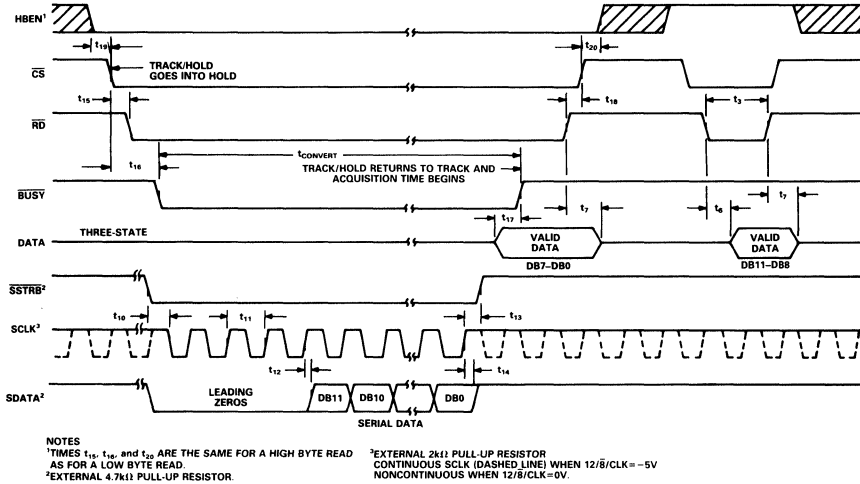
HBEN$^1$

$t_{19}$

$\overline{CS}$

TRACK/HOLD GOES INTO HOLD

$t_{20}$

$t_{15}$

$t_{18}$

$t_3$

$\overline{RD}$

$t_{16}$

$t_{CONVERT}$

TRACK/HOLD RETURNS TO TRACK AND ACQUISITION TIME BEGINS

$\overline{BUSY}$

$t_{17}$

$t_7$

$t_6$

$t_7$

DATA

THREE-STATE

VALID DATA

DB7–DB0

VALID DATA

DB11–DB8

$\overline{SSTRB}^2$

$t_{10}$

$t_{11}$

$t_{13}$

SCLK$^3$

$t_{12}$

$t_{14}$

SDATA$^2$

LEADING ZEROS

DB11

DB10

DB0

SERIAL DATA

NOTES
$^1$TIMES $t_{15}$, $t_{16}$, and $t_{20}$ ARE THE SAME FOR A HIGH BYTE READ AS FOR A LOW BYTE READ.
$^2$EXTERNAL 4.7kΩ PULL-UP RESISTOR.

$^3$EXTERNAL 2kΩ PULL-UP RESISTOR
CONTINUOUS SCLK (DASHED LINE) WHEN 12/$\overline{8}$/CLK = −5V
NONCONTINUOUS WHEN 12/$\overline{8}$/CLK = 0V.